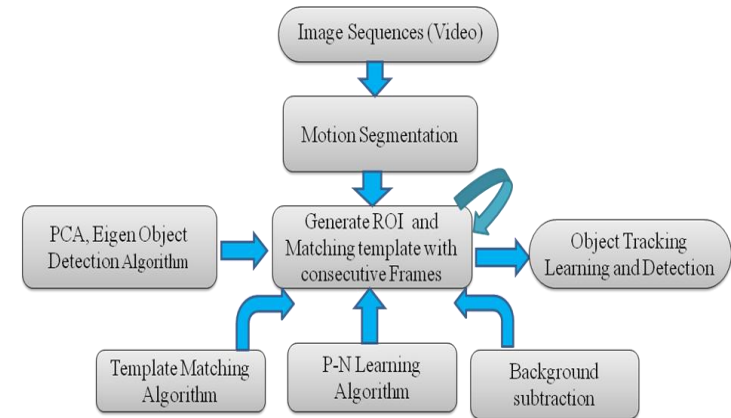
Image Sequences (Video)

Motion Segmentation

PCA, Eigen Object Detection Algorithm

Generate ROI and Matching template with consecutive Frames

Object Tracking Learning and Detection

Template Matching Algorithm

P-N Learning Algorithm

Background subtraction